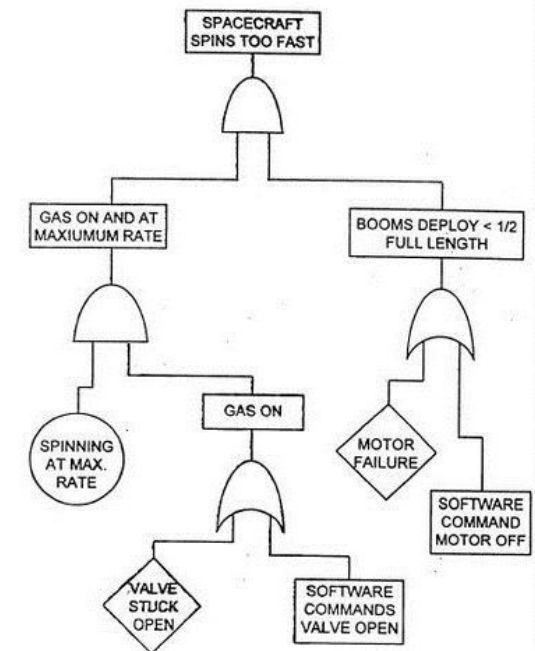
SPACECRAFT SPINS TOO FAST

GAS ON AND AT MAXIUMUM RATE

BOOMS DEPLOY < 1/2 FULL LENGTH

GAS ON

SPINNING AT MAX. RATE

MOTOR FAILURE

SOFTWARE COMMAND MOTOR OFF

VALVE STUCK OPEN

SOFTWARE COMMANDS VALVE OPEN